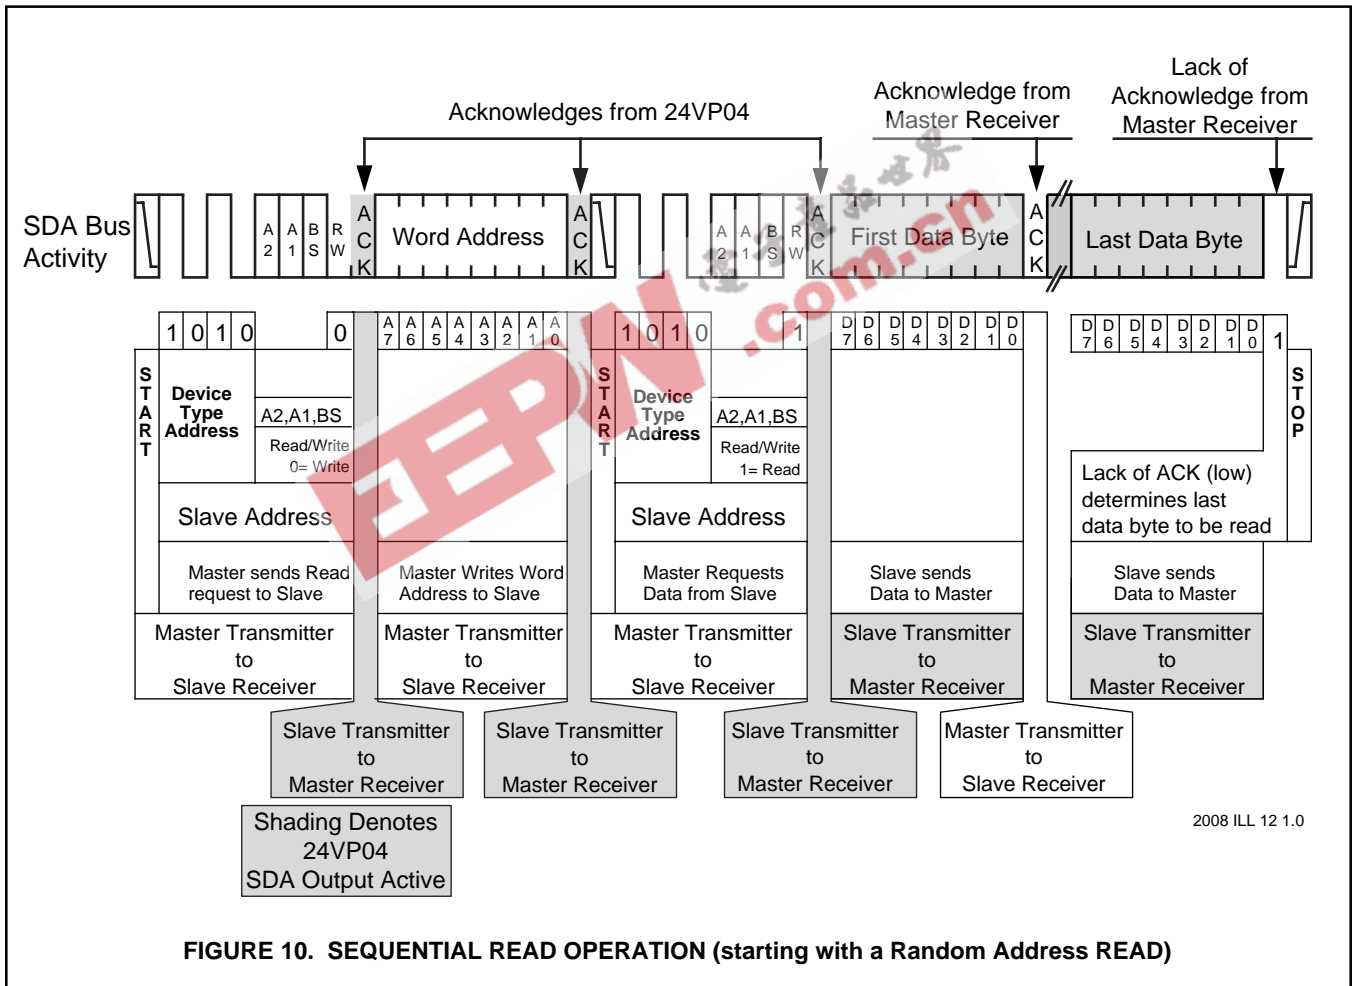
Acknowledges from 24VP04

Acknowledge from Master Receiver

Lack of Acknowledge from Master Receiver

SDA Bus Activity

A 2 A 1 B S R W A C K Word Address A C K A 2 A 1 B S R W A C K First Data Byte A C K Last Data Byte

1 0 1 0 0

A 7 A 6 A 5 A 4 A 3 A 2 A 1 A 0

1 0 1 0 1

D 7 D 6 D 5 D 4 D 3 D 2 D 1 D 0

D 7 D 6 D 5 D 4 D 3 D 2 D 1 D 0 1

S T A R T

Device Type Address

A2,A1,BS

Read/Write 0= Write

S T A R T

Device Type Address

A2,A1,BS

Read/Write 1= Read

S T O P

Lack of ACK (low) determines last data byte to be read

Slave Address

Slave Address

Master sends Read request to Slave

Master Writes Word Address to Slave

Master Requests Data from Slave

Slave sends Data to Master

Slave sends Data to Master

Master Transmitter to Slave Receiver

Master Transmitter to Slave Receiver

Master Transmitter to Slave Receiver

Slave Transmitter to Master Receiver

Slave Transmitter to Master Receiver

Slave Transmitter to Master Receiver

Slave Transmitter to Master Receiver

Slave Transmitter to Master Receiver

Master Transmitter to Slave Receiver

Shading Denotes 24VP04 SDA Output Active

2008 ILL 12 1.0

FIGURE 10. SEQUENTIAL READ OPERATION (starting with a Random Address READ)